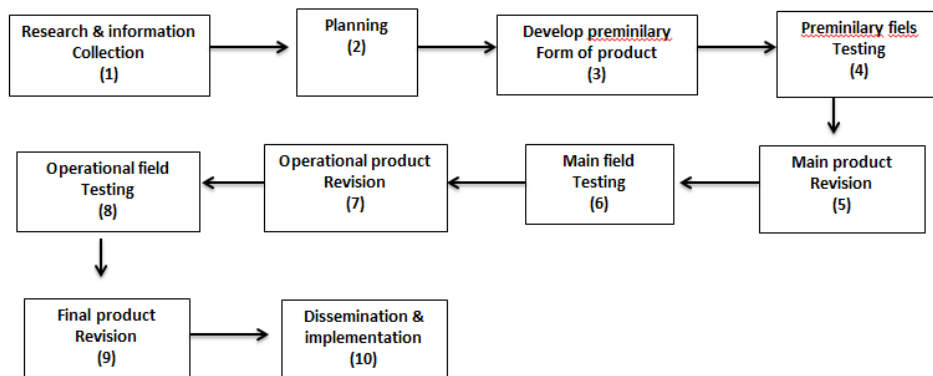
Research & information Collection
(1)

Planning
(2)

Develop preminilary Form of product
(3)

Preminilary fiels Testing
(4)

Main product Revision
(5)

Main field Testing
(6)

Operational product Revision
(7)

Operational field Testing
(8)

Final product Revision
(9)

Dissemination & implementation
(10)